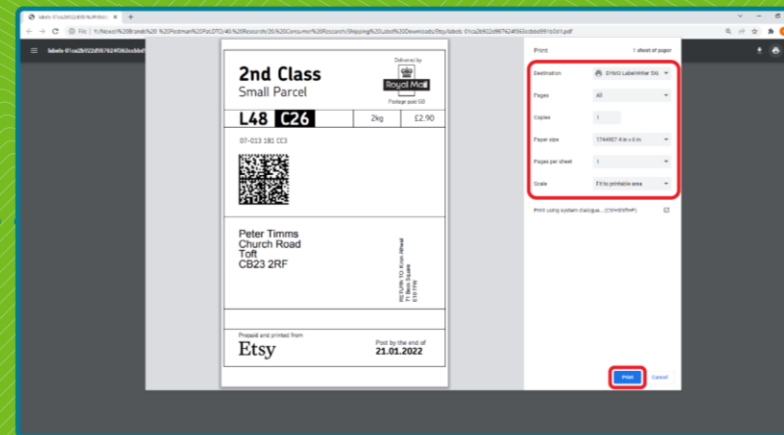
labels-01ca2b922d987624f063cbdd
File | Y:/Nexus%20Brands%20-%20Postman%20Pat/DTC/40%20Resources%20Consumer%20Research/Shipping%20Label%20Downloads/Etsy/labels-01ca2b922d987624f063cbdd991b0d1.pdf

labels-01ca2b922d987624f063cbdd

2nd Class
Small Parcel
Delivered by
Royal Mail
Postage paid GB
L48 C26
2kg
£2.90
07-013 181 CC3

Peter Timms
Church Road
Toft
CB23 2RF

RETURN TO: Kristin Atfield
71 Bell Square
ETB 1TR

Prepaid and printed from
Etsy
Post by the end of
21.01.2022

Print
1 sheet of paper
Destination
DYMO LabelWriter 550
Pages
All
Copies
1
Paper size
1744907 4 in x 6 in
Pages per sheet
1
Scale
Fit to printable area
Print using system dialogue... (Ctrl+Shift+P)
Print
Cancel